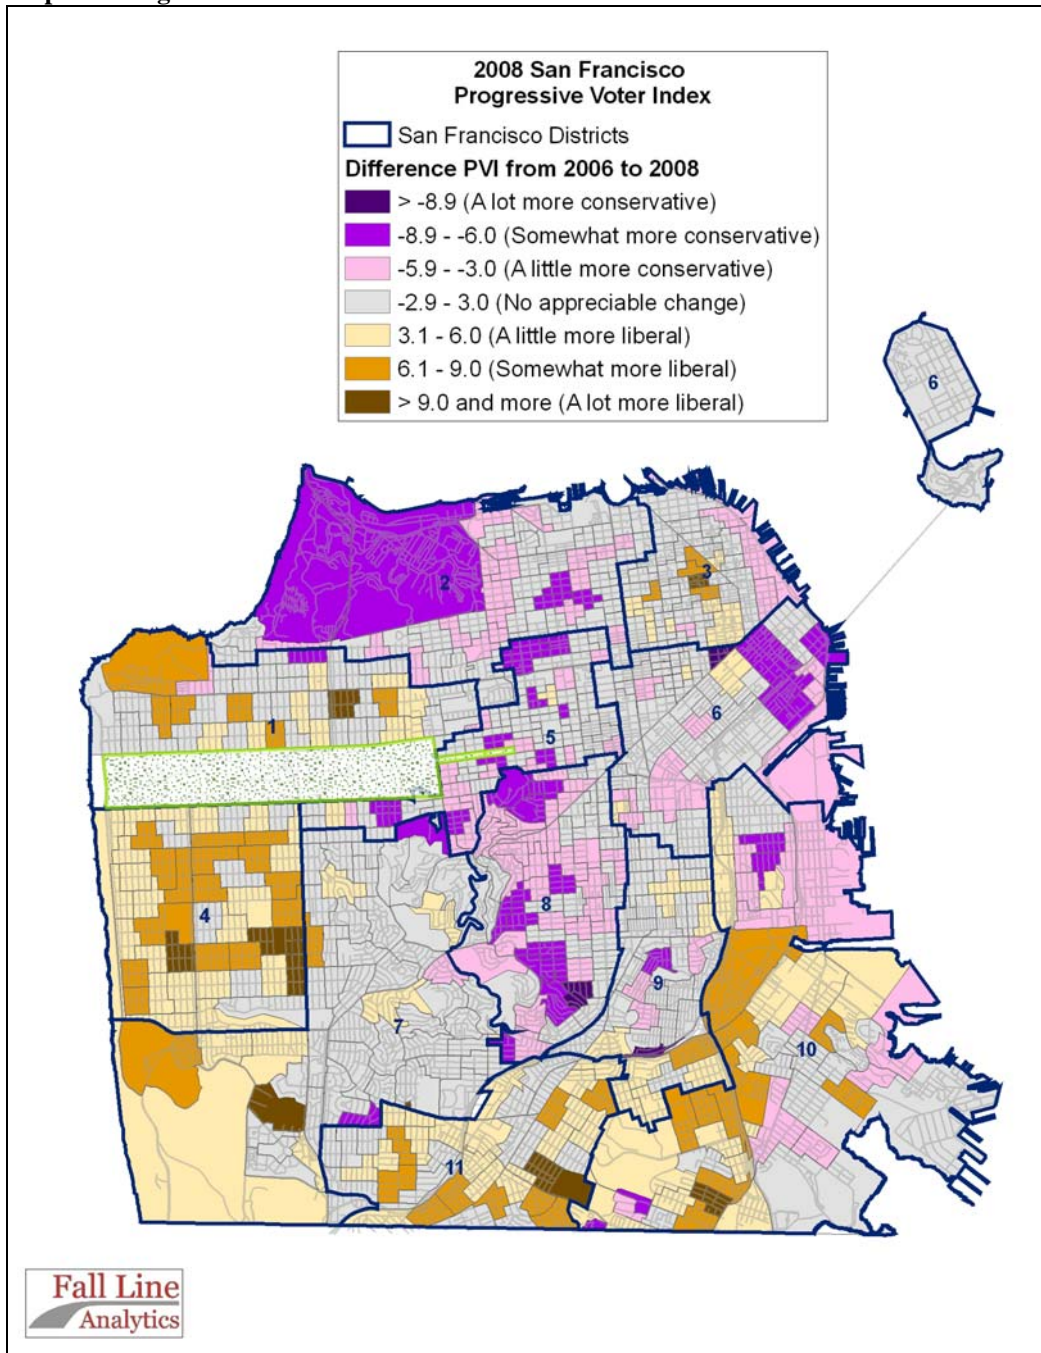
2008 San Francisco
Progressive Voter Index

San Francisco Districts

Difference PVI from 2006 to 2008

> -8.9 (A lot more conservative)

-8.9 - -6.0 (Somewhat more conservative)

-5.9 - -3.0 (A little more conservative)

-2.9 - 3.0 (No appreciable change)

3.1 - 6.0 (A little more liberal)

6.1 - 9.0 (Somewhat more liberal)

> 9.0 and more (A lot more liberal)

6

2

3

1

5

6

4

8

9

7

10

11

Fall Line
Analytics